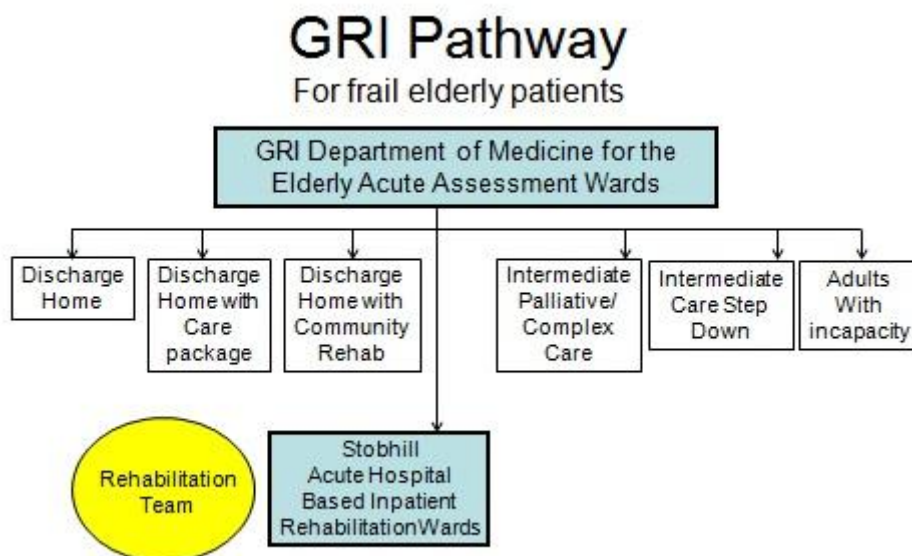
GRI Pathway
For frail elderly patients

GRI Department of Medicine for the Elderly Acute Assessment Wards

Discharge Home

Discharge Home with Care package

Discharge Home with Community Rehab

Intermediate Palliative/ Complex Care

Intermediate Care Step Down

Adults With incapacity

Rehabilitation Team

Stobhill Acute Hospital Based Inpatient RehabilitationWards